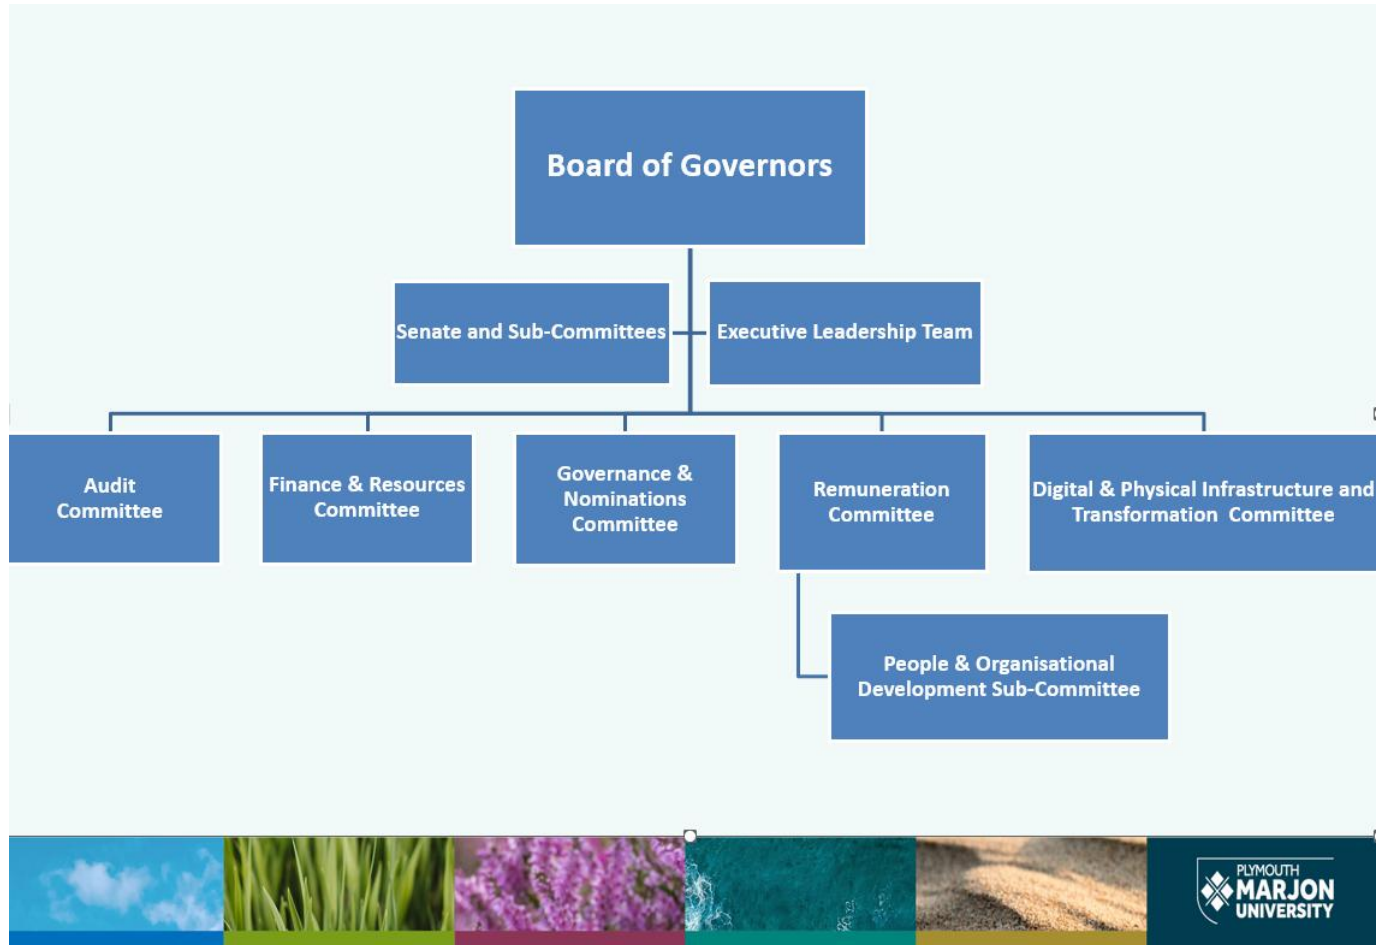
Board of Governors

Senate and Sub-Committees

Executive Leadership Team

Audit Committee

Finance & Resources Committee

Governance & Nominations Committee

Remuneration Committee

Digital & Physical Infrastructure and Transformation Committee

People & Organisational Development Sub-Committee

PLYMOUTH MARJON UNIVERSITY